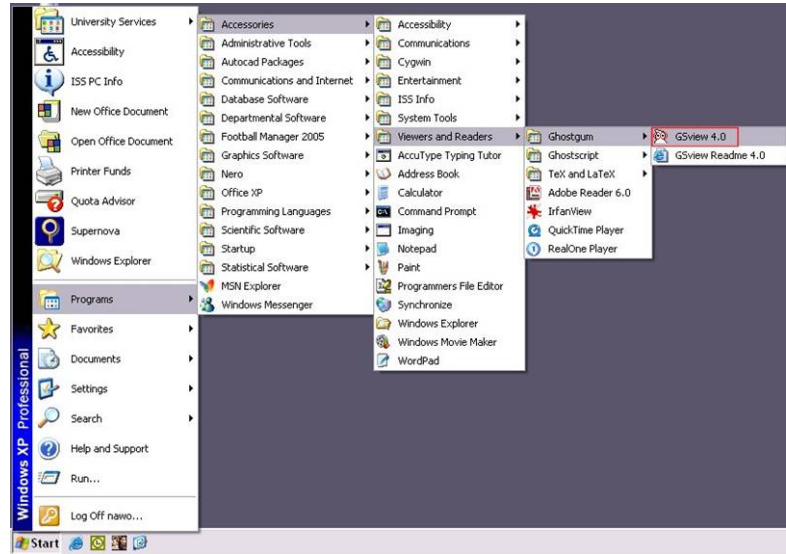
Windows XP Professional

University Services
Accessibility
ISS PC Info
New Office Document
Open Office Document
Printer Funds
Quota Advisor
Supernova
Windows Explorer
Programs
Favorites
Documents
Settings
Search
Help and Support
Run...
Log Off nawo...

Accessories
Administrative Tools
Autocad Packages
Communications and Internet
Database Software
Departmental Software
Football Manager 2005
Graphics Software
Nero
Office XP
Programming Languages
Scientific Software
Startup
Statistical Software
MSN Explorer
Windows Messenger

Accessibility
Communications
Cygwin
Entertainment
ISS Info
System Tools
Viewers and Readers
AccuType Typing Tutor
Address Book
Calculator
Command Prompt
Imaging
Notepad
Paint
Programmers File Editor
Synchronize
Windows Explorer
Windows Movie Maker
WordPad

Ghostgum
Ghostscript
TeX and LaTeX
Adobe Reader 6.0
IrfanView
QuickTime Player
RealOne Player

GSview 4.0
GSview Readme 4.0

Start